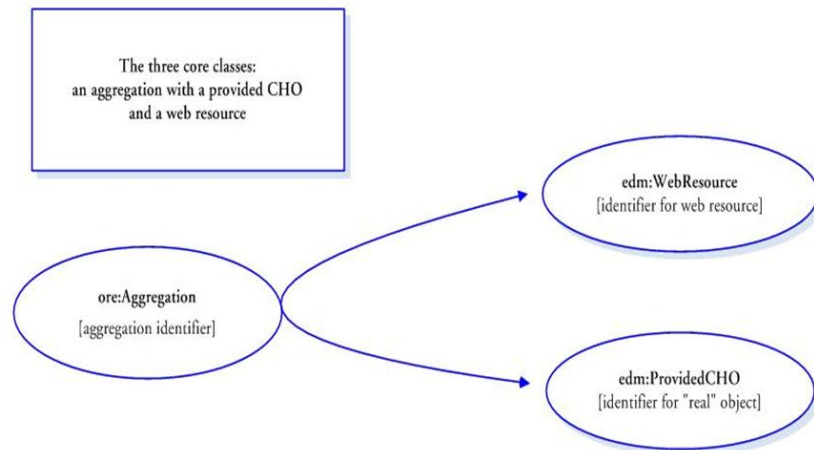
The three core classes:
an aggregation with a provided CHO
and a web resource

edm:WebResource
[identifier for web resource]

ore:Aggregation
[aggregation identifier]

edm:ProvidedCHO
[identifier for "real" object]